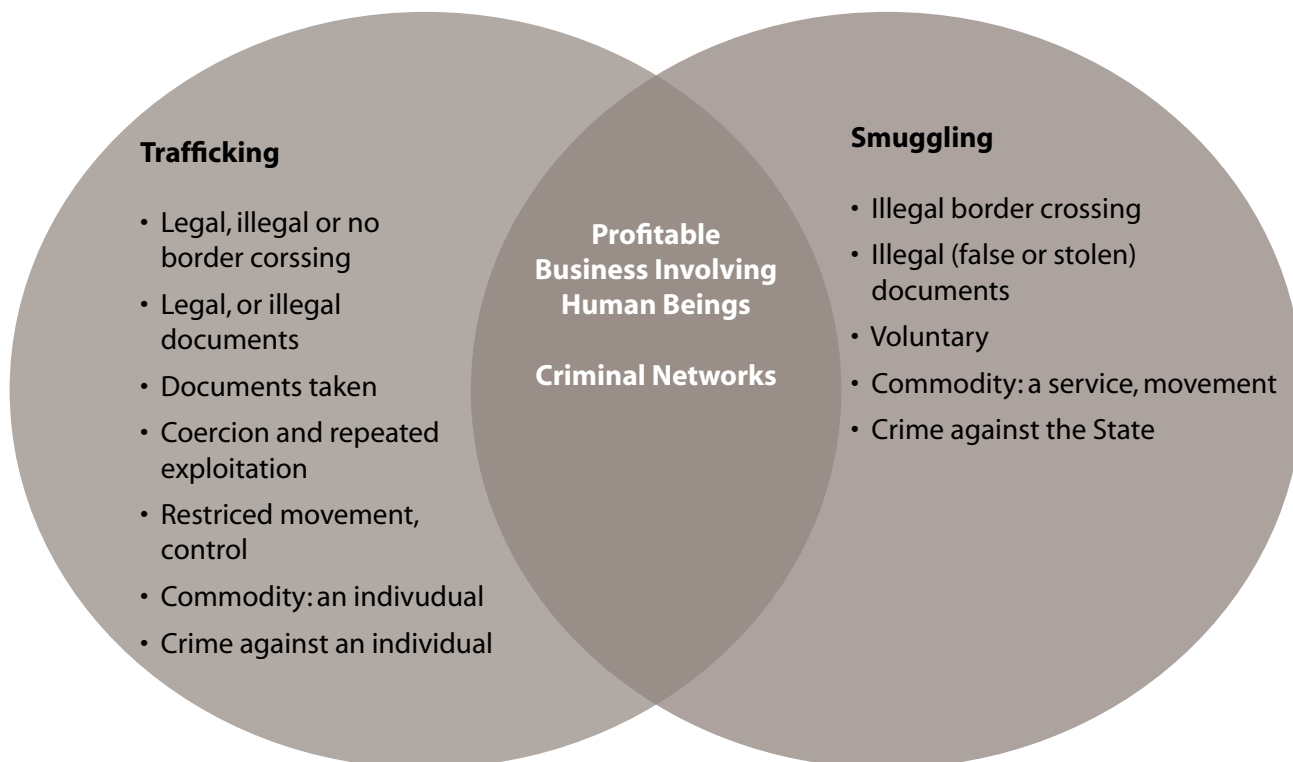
**Trafficking**

- Legal, illegal or no border corssing
- Legal, or illegal documents
- Documents taken
- Coercion and repeated exploitation
- Restriced movement, control
- Commodity: an indivudual
- Crime against an individual

**Profitable Business Involving Human Beings**

**Criminal Networks**

**Smuggling**

- Illegal border crossing
- Illegal (false or stolen) documents
- Voluntary
- Commodity: a service, movement
- Crime against the State